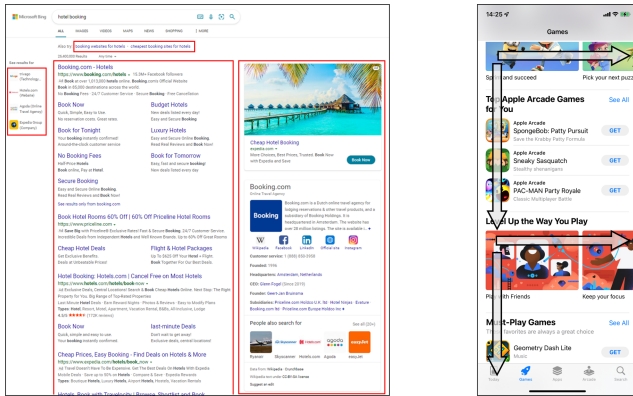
Microsoft Bing

hotel booking

ALL IMAGES VIDEOS MAPS NEWS SHOPPING MORE

Also try: booking websites for hotels · cheapest booking sites for hotels

See results for:
Trivago (Technology...)
Hotels.com (Website)
Agoda (Online Travel Agency)
Expedia Group (Company)

Booking.com - Hotels
https://www.booking.com/hotels

Book Now
Quick, Simple, Easy to Use.

Budget Hotels
New deals listed every day!

Book for Tonight

Luxury Hotels

No Booking Fees

Book for Tomorrow

Secure Booking

Booking Hotel Rooms 60% Off | 60% Off Priceline Hotel Rooms

Cheap Hotel Deals

Flight & Hotel Packages

Hotel Booking: Hotels.com | Cancel Free on Most Hotels
https://www.hotels.com/hotels/book.now

Book Now

last-minute Deals

Cheap Prices, Easy Booking - Find Deals on Hotels & More
https://www.expedia.com/hotels/book_now

Hotels: Book with Travelocity | Browse, Shortlist and Book

Cheap Hotel Booking
expedia.com

Book Now

Booking.com
Online Travel Agency

Booking

Wikipedia Facebook LinkedIn Official site Instagram

Customer service:
Founded: 1996
Headquarters: Amsterdam, Netherlands
CEO: Glenn Fogel
Parent organization: Booking Holdings
Subsidiaries:

People also search for
See all
Skyscanner Hotels.com Agoda easyJet

14:25

Games

Sprint and succeed
Pick your next puzz

Top Apple Arcade Games for You
See All

Apple Arcade
SpongeBob: Patty Pursuit
GET

Apple Arcade
Sneaky Sasquatch
Stealthy shenanigans
GET

Apple Arcade
PAC-MAN Party Royale
GET

Level Up the Way You Play

Play with Friends
Keep your focus

Multi-Play Games
The favorites are always a great choice
See All

Geometry Dash Lite
Music
GET

Today Games Apps Arcade Search